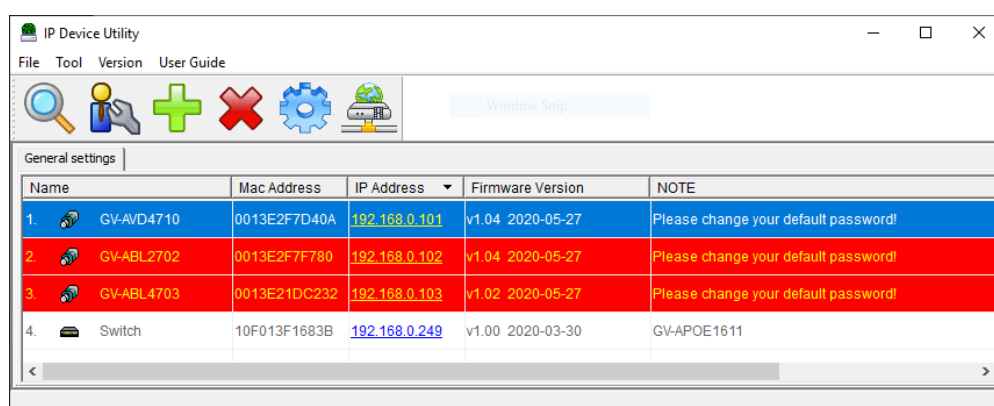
IP Device Utility

File Tool Version User Guide

Window Snip

General settings

| Name | Mac Address | IP Address | Firmware Version | NOTE |
|---|---|---|---|---|
| 1. GV-AVD4710 | 0013E2F7D40A | 192.168.0.101 | v1.04 2020-05-27 | Please change your default password! |
| 2. GV-ABL2702 | 0013E2F7F780 | 192.168.0.102 | v1.04 2020-05-27 | Please change your default password! |
| 3. GV-ABL4703 | 0013E21DC232 | 192.168.0.103 | v1.02 2020-05-27 | Please change your default password! |
| 4. Switch | 10F013F1683B | 192.168.0.249 | v1.00 2020-03-30 | GV-APOE1611 |